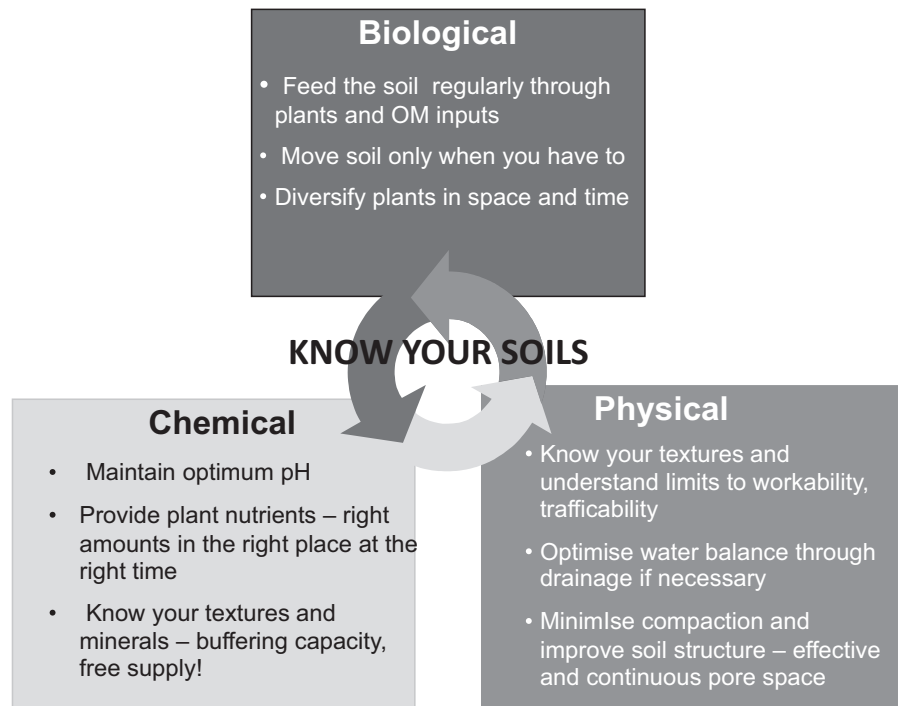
Biological

• Feed the soil regularly through plants and OM inputs
• Move soil only when you have to
• Diversify plants in space and time

KNOW YOUR SOILS

Chemical

• Maintain optimum pH
• Provide plant nutrients – right amounts in the right place at the right time
• Know your textures and minerals – buffering capacity, free supply!

Physical

• Know your textures and understand limits to workability, trafficability
• Optimise water balance through drainage if necessary
• MinimIse compaction and improve soil structure – effective and continuous pore space